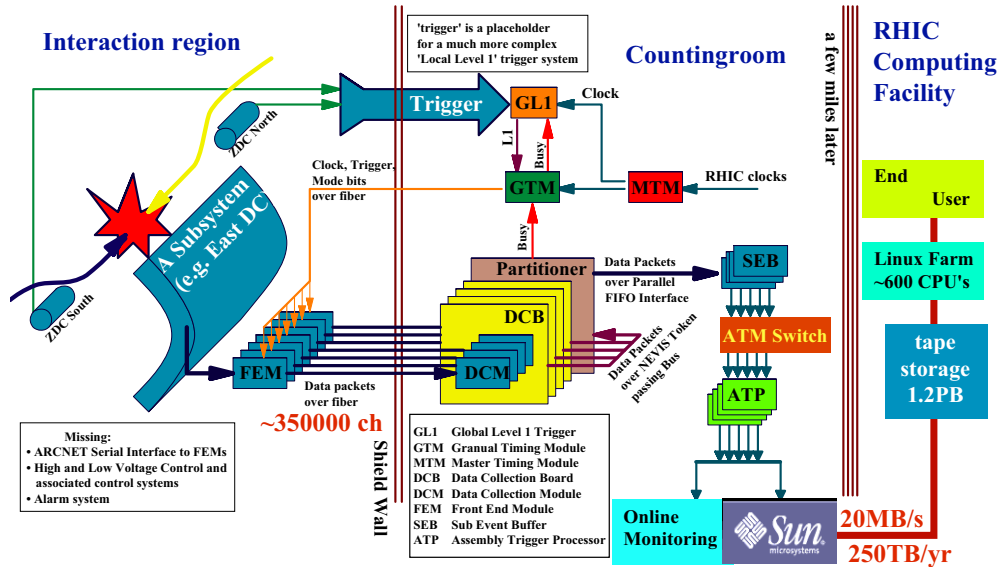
Interaction region

'trigger' is a placeholder for a much more complex 'Local Level 1' trigger system

Countingroom

a few miles later

RHIC Computing Facility

Trigger

GL1

Clock

ZDC North

L1

Busy

Clock, Trigger, Mode bits over fiber

GTM

MTM

RHIC clocks

A Subsystem (e.g. East DC)

End User

Busy

Partitioner

Data Packets over Parallel FIFO Interface

SEB

Linux Farm ~600 CPU's

ZDC South

DCB

ATM Switch

tape storage 1.2PB

Data Packets over NEVIS Token passing Bus

FEM

DCM

ATP

Data packets over fiber

~350000 ch

Missing:
• ARCNET Serial Interface to FEMs
• High and Low Voltage Control and associated control systems
• Alarm system

Shield Wall

| | |
|---|---|
| GL1 | Global Level 1 Trigger |
| GTM | Granual Timing Module |
| MTM | Master Timing Module |
| DCB | Data Collection Board |
| DCM | Data Collection Module |
| FEM | Front End Module |
| SEB | Sub Event Buffer |
| ATP | Assembly Trigger Processor |

Online Monitoring

Sun microsystems

20MB/s

250TB/yr